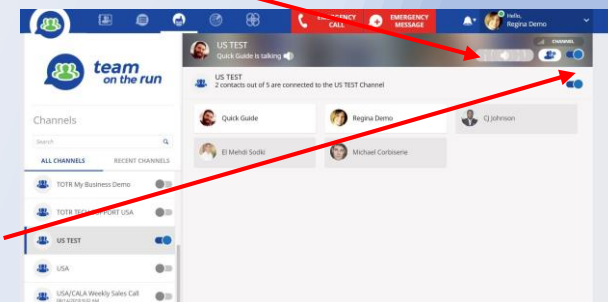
EMERGENCY CALL
EMERGENCY MESSAGE
Hello, Regina Demo

US TEST
Quick Guide is talking
CHANNEL

team on the run

Channels
Search
ALL CHANNELS
RECENT CHANNELS

TOTR My Business Demo
TOTR TECH SUPPORT USA
US TEST
USA
USA/CALA Weekly Sales Call

US TEST
2 contacts out of 5 are connected to the US TEST Channel

Quick Guide
Regina Demo
CJ Johnson
El Mehdi Sodki
Michael Corbiseme